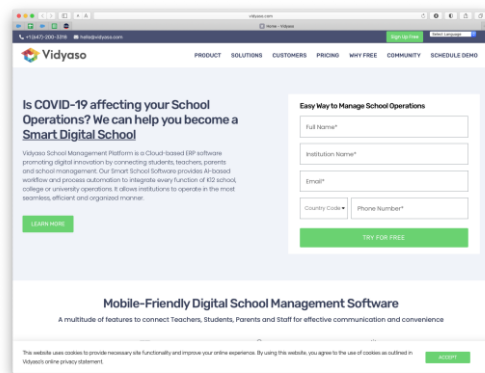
vidyaso.com

Home - Vidyaso

+1(647)-200-3318 hello@vidyaso.com

Sign Up Free

Select Language

Vidyaso

PRODUCT SOLUTIONS CUSTOMERS PRICING WHY FREE COMMUNITY SCHEDULE DEMO

Is COVID-19 affecting your School Operations? We can help you become a Smart Digital School

Vidyaso School Management Platform is a Cloud-based ERP software promoting digital innovation by connecting students, teachers, parents and school management. Our Smart School Software provides AI-based workflow and process automation to integrate every function of K12 school, college or university operations. It allows institutions to operate in the most seamless, efficient and organized manner.

LEARN MORE

Easy Way to Manage School Operations

Full Name*

Institution Name*

Email*

Country Code

Phone Number*

TRY FOR FREE

Mobile-Friendly Digital School Management Software

A multitude of features to connect Teachers, Students, Parents and Staff for effective communication and convenience

This website uses cookies to provide necessary site functionality and improve your online experience. By using this website, you agree to the use of cookies as outlined in Vidyaso's online privacy statement.

ACCEPT